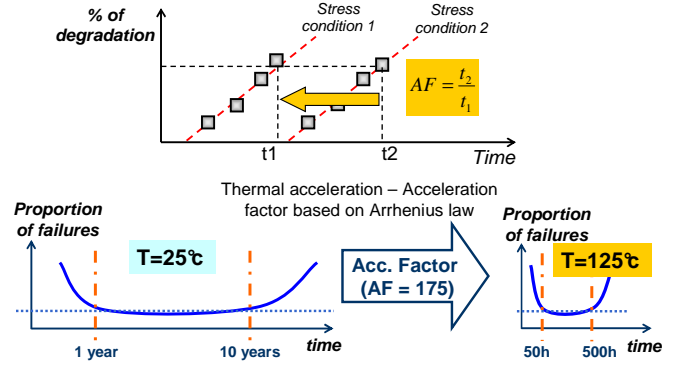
% of degradation

Stress condition 1

Stress condition 2

$AF = \frac{t_2}{t_1}$

t1

t2

Time

Thermal acceleration – Acceleration factor based on Arrhenius law

Proportion of failures

T=25℃

1 year

10 years

time

Acc. Factor (AF = 175)

Proportion of failures

T=125℃

50h

500h

time